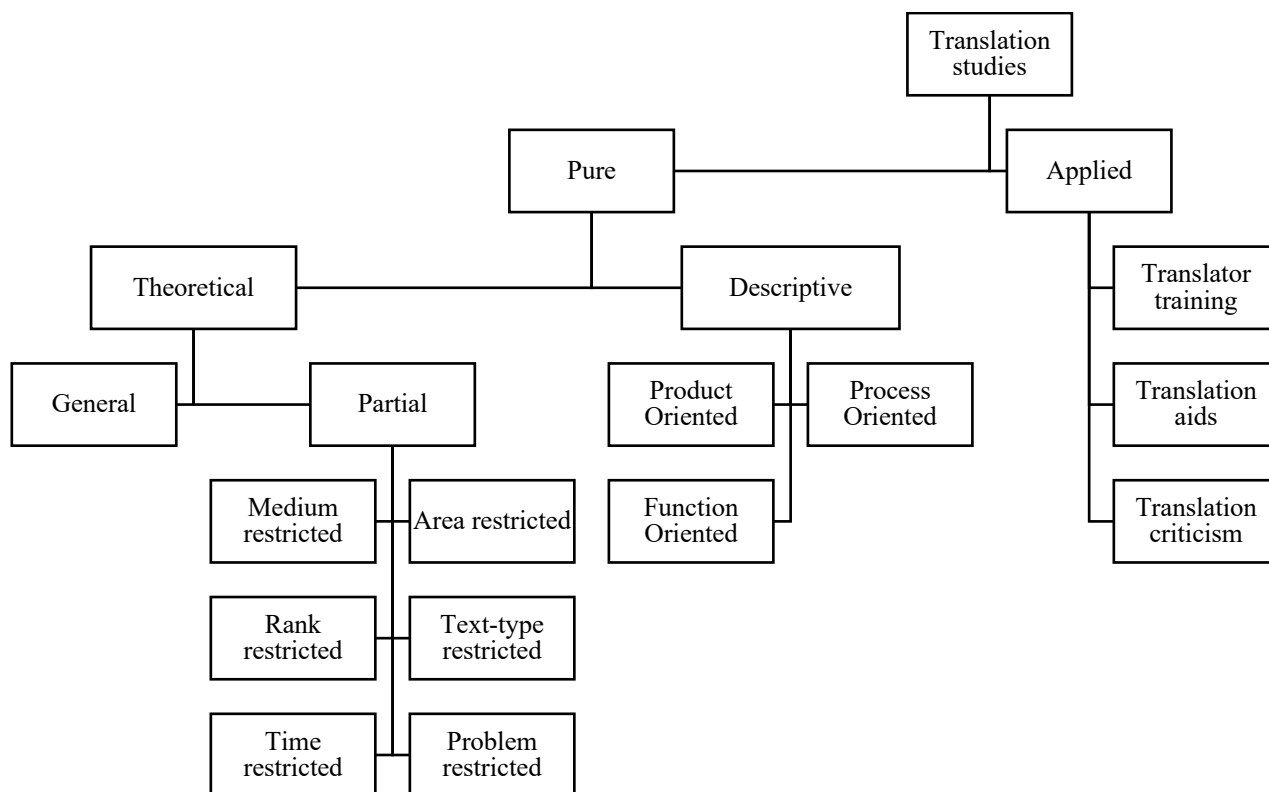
Translation studies

Pure

Applied

Theoretical

Descriptive

Translator training

General

Partial

Product Oriented

Process Oriented

Translation aids

Medium restricted

Area restricted

Function Oriented

Translation criticism

Rank restricted

Text-type restricted

Time restricted

Problem restricted